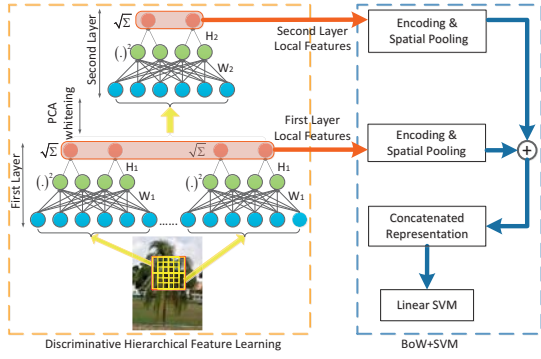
Second Layer

$\sqrt{\Sigma}$

H2

$(.)^2$

W2

Second Layer Local Features

Encoding & Spatial Pooling

PCA whitening

First Layer Local Features

First Layer

$\sqrt{\Sigma}$

H1

$\sqrt{\Sigma}$

H1

$(.)^2$

W1

$(.)^2$

W1

......

Encoding & Spatial Pooling

$\oplus$

Concatenated Representation

Linear SVM

Discriminative Hierarchical Feature Learning

BoW+SVM